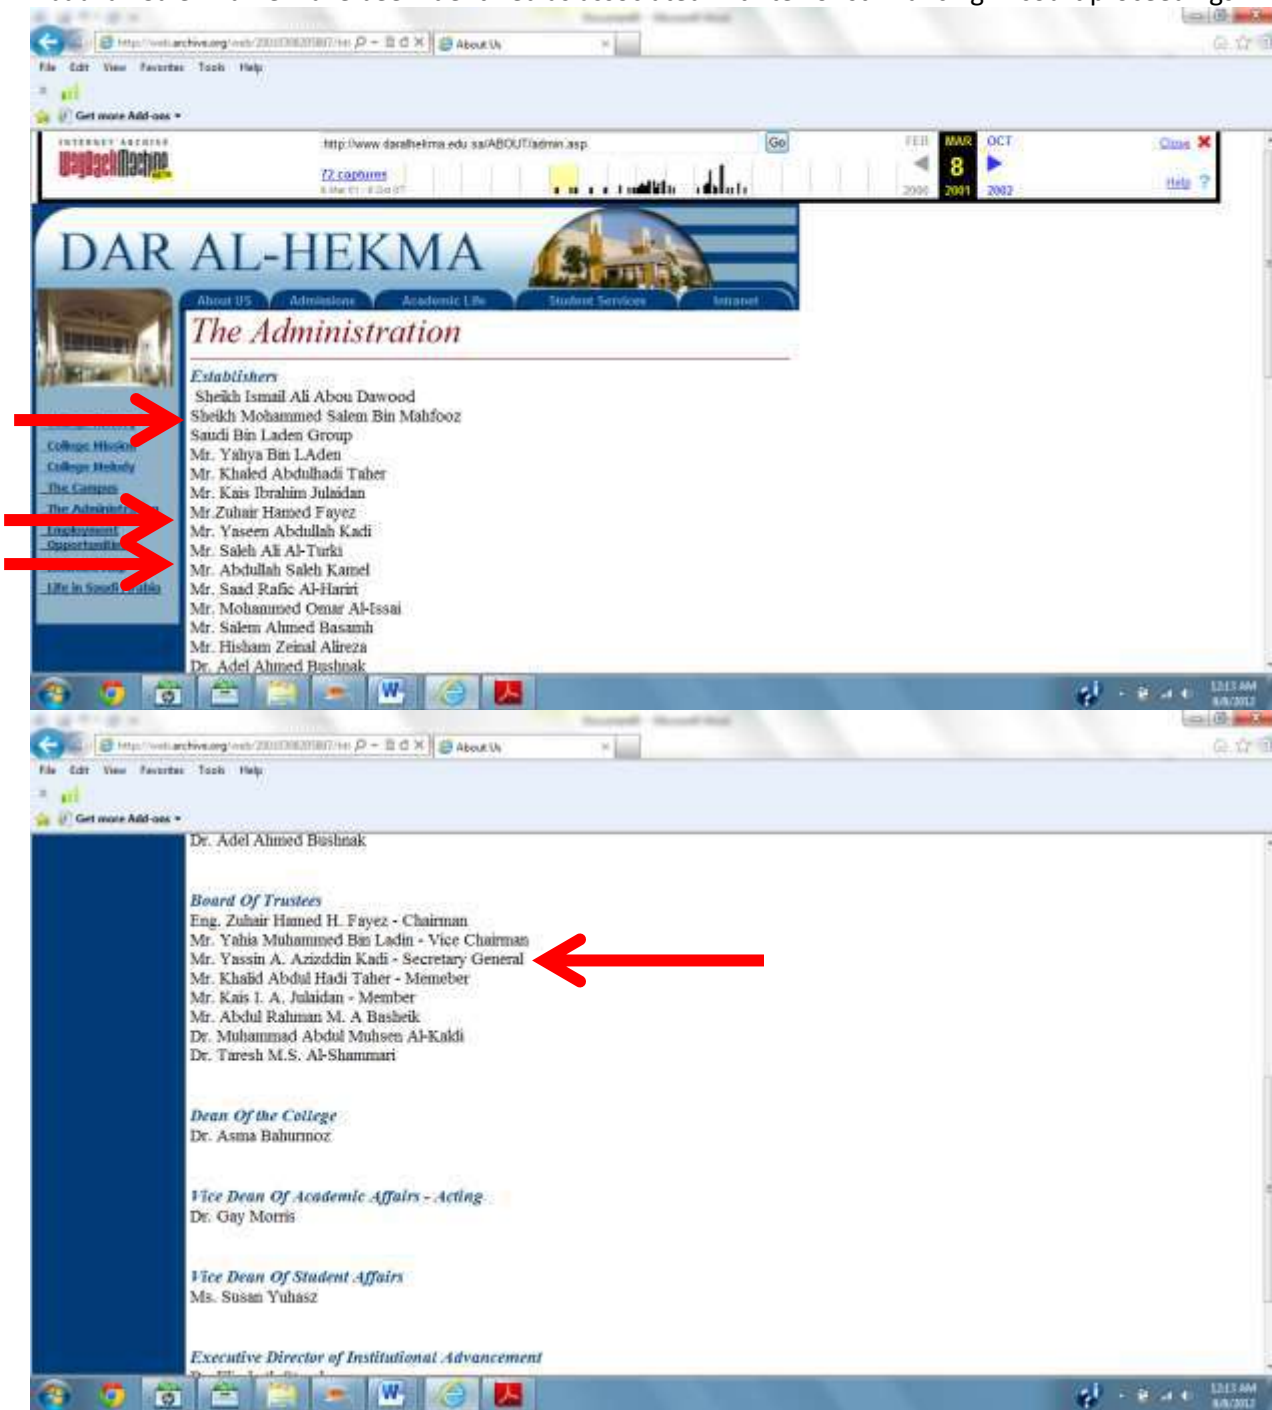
http://web.archive.org/web/20010308205807/htt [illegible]
About Us
File Edit View Favorites Tools Help
Get more Add-ons

INTERNET ARCHIVE
WayBackMachine
http://www.daralhekma.edu.sa/ABOUT/admin.asp
Go
72 captures
FEB MAR OCT
8
2000 2001 2002
Close
Help

DAR AL-HEKMA
About US Admissions Academic Life Student Services Intranet

The Administration

College Mission
College Melody
The Campus
The Administration
Employment Opportunities
Life in Saudi Arabia

Establishers
Sheikh Ismail Ali Abou Dawood
Sheikh Mohammed Salem Bin Mahfooz
Saudi Bin Laden Group
Mr. Yahya Bin LAden
Mr. Khaled Abdulhadi Taher
Mr. Kais Ibrahim Julaidan
Mr.Zuhair Hamed Fayez
Mr. Yaseen Abdullah Kadi
Mr. Saleh Ali Al-Turki
Mr. Abdullah Saleh Kamel
Mr. Saad Rafic Al-Hariri
Mr. Mohammed Omar Al-Issai
Mr. Salem Ahmed Basamh
Mr. Hisham Zeinal Alireza
Dr. Adel Ahmed Bushnak

12:13 AM
8/8/2012

http://web.archive.org/web/20010308205807/htt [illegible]
About Us
File Edit View Favorites Tools Help
Get more Add-ons

Dr. Adel Ahmed Bushnak

Board Of Trustees
Eng. Zuhair Hamed H. Fayez - Chairman
Mr. Yahia Muhammed Bin Ladin - Vice Chairman
Mr. Yassin A. Azizddin Kadi - Secretary General
Mr. Khalid Abdul Hadi Taher - Memeber
Mr. Kais I. A. Julaidan - Member
Mr. Abdul Rahman M. A Basheik
Dr. Muhammad Abdul Muhsen Al-Kaldi
Dr. Taresh M.S. Al-Shammari

Dean Of the College
Dr. Asma Bahurmoz

Vice Dean Of Academic Affairs - Acting
Dr. Gay Morris

Vice Dean Of Student Affairs
Ms. Susan Yuhasz

Executive Director of Institutional Advancement

12:13 AM
8/8/2012